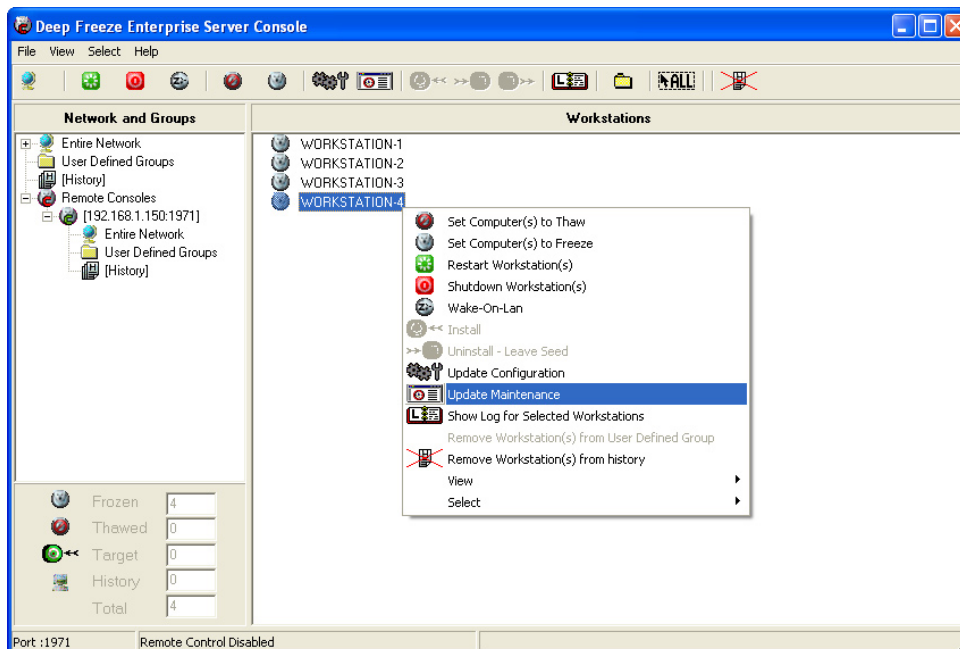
Deep Freeze Enterprise Server Console

File View Select Help

ALL

Network and Groups

Entire Network
User Defined Groups
[History]
Remote Consoles
[192.168.1.150:1971]
Entire Network
User Defined Groups
[History]

Frozen 4
Thawed 0
Target 0
History 0
Total 4

Workstations

WORKSTATION-1
WORKSTATION-2
WORKSTATION-3
WORKSTATION-4

Set Computer(s) to Thaw
Set Computer(s) to Freeze
Restart Workstation(s)
Shutdown Workstation(s)
Wake-On-Lan
Install
Uninstall - Leave Seed
Update Configuration
Update Maintenance
Show Log for Selected Workstations
Remove Workstation(s) from User Defined Group
Remove Workstation(s) from history
View
Select

Port :1971
Remote Control Disabled